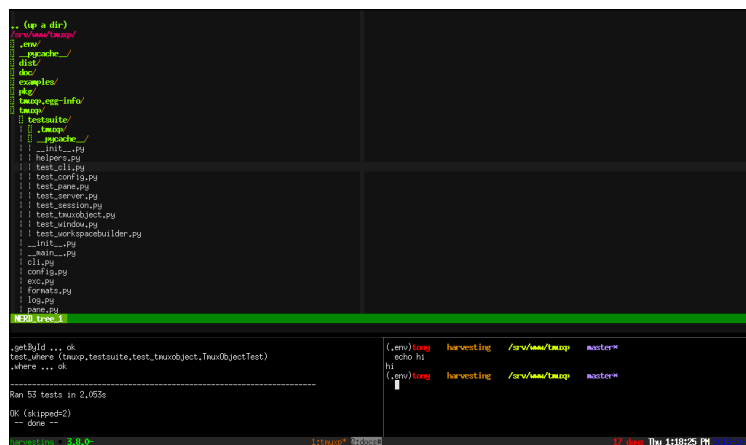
.. (up a dir)
/srv/www/tmuxp/
|| .env/
|| __pycache__/
|| dist/
|| doc/
|| examples/
|| pkg/
|| tmuxp.egg-info/
|| tmuxp/
|| testsuite/
| || .tmuxp/
| || __pycache__/
| | __init__.py
| | helpers.py
| | test_cli.py
| | test_config.py
| | test_pane.py
| | test_server.py
| | test_session.py
| | test_tmuxobject.py
| | test_window.py
| | test_workspacebuilder.py
| __init__.py
| __main__.py
| cli.py
| config.py
| exc.py
| formats.py
| log.py
| pane.py
NERD_tree_1

.getById ... ok
test_where (tmuxp.testsuite.test_tmuxobject.TmuxObjectTest)
.where ... ok

----------------------------------------------------------------------
Ran 53 tests in 2.053s

OK (skipped=2)
-- done --

(.env)tony harvesting /srv/www/tmuxp master*
echo hi
hi
(.env)tony harvesting /srv/www/tmuxp master*

harvesting 3.8.0 1:tmuxp* 2:docs- 17 done Thu 1:18:25 PM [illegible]